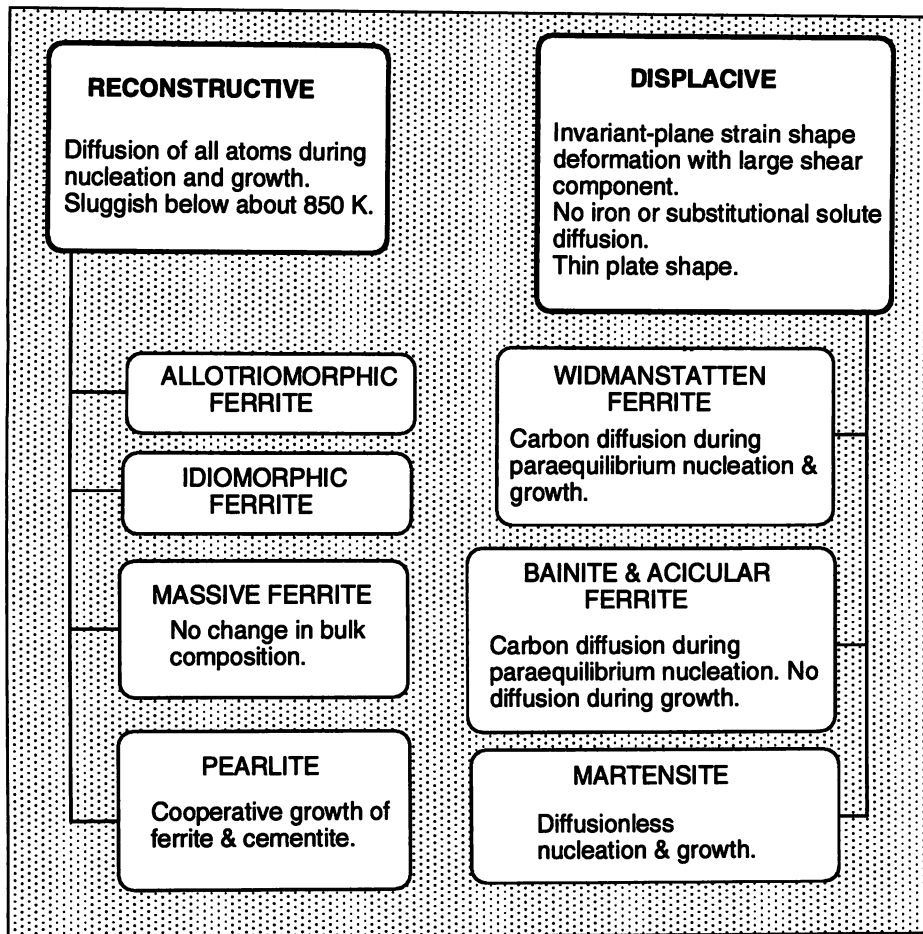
RECONSTRUCTIVE

Diffusion of all atoms during nucleation and growth. Sluggish below about 850 K.

DISPLACIVE

Invariant-plane strain shape deformation with large shear component.
No iron or substitutional solute diffusion.
Thin plate shape.

ALLOTRIOMORPHIC FERRITE

IDIOMORPHIC FERRITE

MASSIVE FERRITE
No change in bulk composition.

PEARLITE

Cooperative growth of ferrite & cementite.

WIDMANSTATTEN FERRITE
Carbon diffusion during paraequilibrium nucleation & growth.

BAINITE & ACICULAR FERRITE

Carbon diffusion during paraequilibrium nucleation. No diffusion during growth.

MARTENSITE

Diffusionless nucleation & growth.